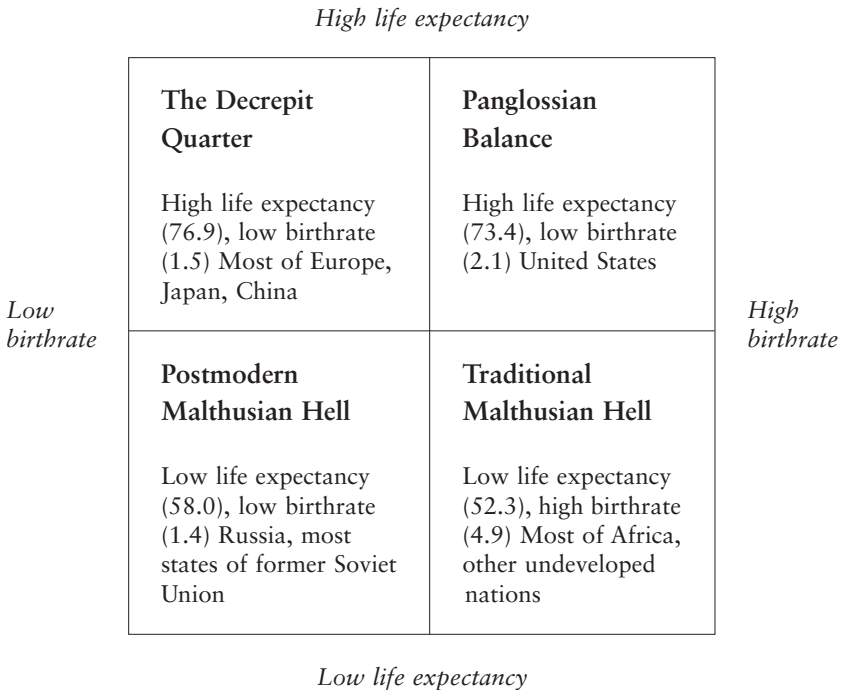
High life expectancy

Low birthrate

High birthrate

| The Decrepit Quarter<br><br>High life expectancy (76.9), low birthrate (1.5) Most of Europe, Japan, China | Panglossian Balance<br><br>High life expectancy (73.4), low birthrate (2.1) United States |
|---|---|
| Postmodern Malthusian Hell<br><br>Low life expectancy (58.0), low birthrate (1.4) Russia, most states of former Soviet Union | Traditional Malthusian Hell<br><br>Low life expectancy (52.3), high birthrate (4.9) Most of Africa, other undeveloped nations |

Low life expectancy